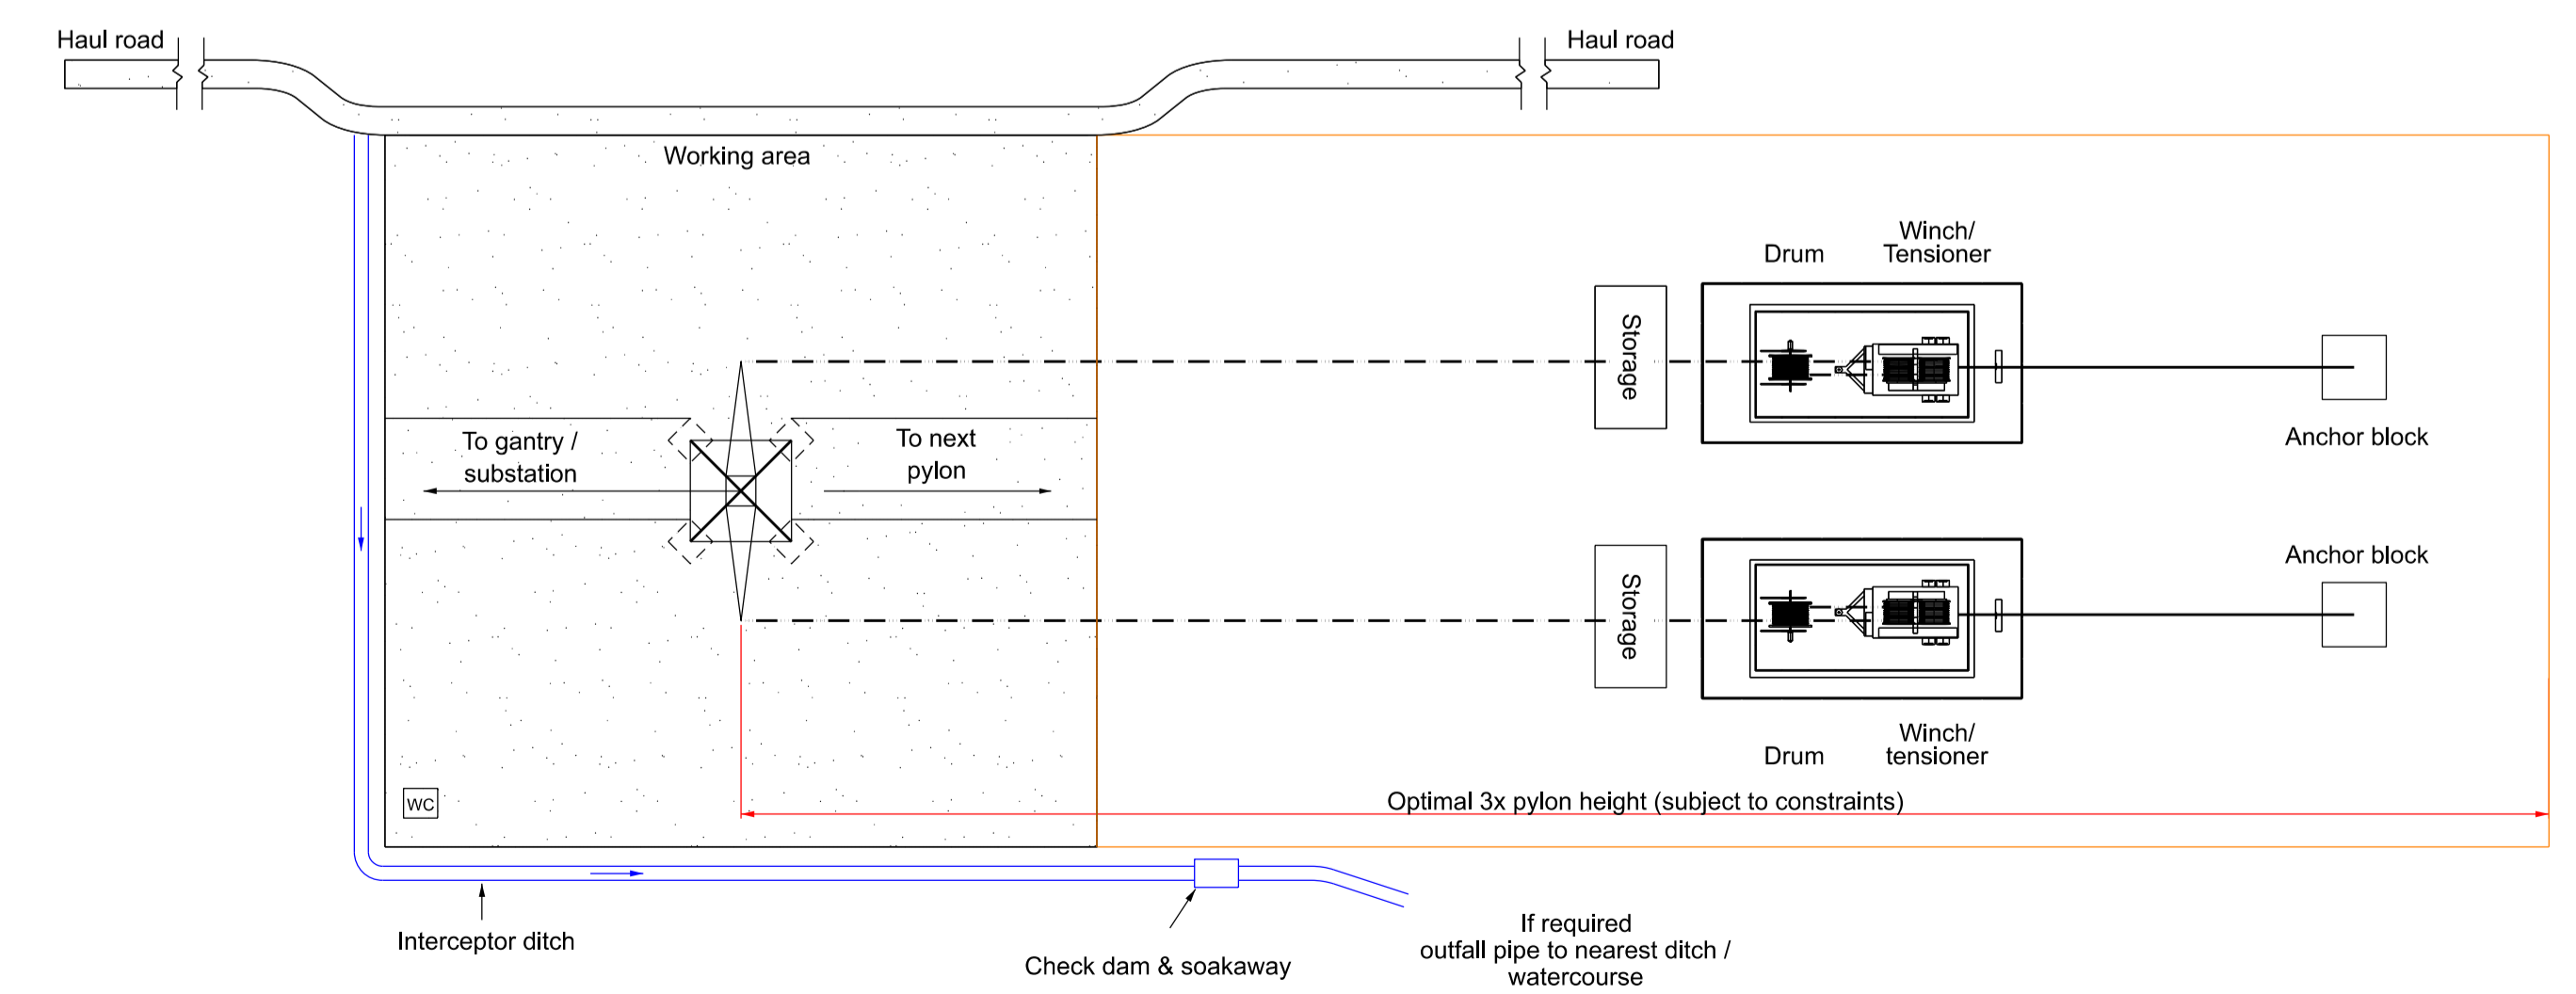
Haul road

Haul road

Working area

Winch/ Tensioner

Drum

Storage

Anchor block

To gantry / substation

To next pylon

Anchor block

Storage

Winch/ tensioner

Drum

WC

Optimal 3x pylon height (subject to constraints)

Interceptor ditch

Check dam & soakaway

If required outfall pipe to nearest ditch / watercourse